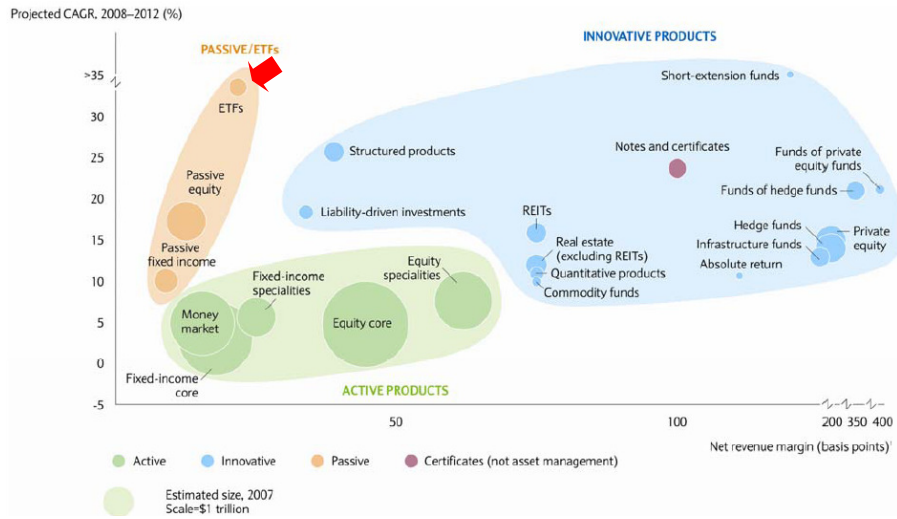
Projected CAGR, 2008–2012 (%)

PASSIVE/ETFs

INNOVATIVE PRODUCTS

>35

30

25

20

15

10

5

0

-5

ETFs

Passive equity

Passive fixed income

Money market

Fixed-income core

Fixed-income specialities

Equity core

Equity specialities

ACTIVE PRODUCTS

Structured products

Liability-driven investments

Short-extension funds

Notes and certificates

Funds of private equity funds

Funds of hedge funds

REITs

Real estate (excluding REITs)

Quantitative products

Commodity funds

Hedge funds

Infrastructure funds

Absolute return

Private equity

50

100

200 350 400

Net revenue margin (basis points)¹

Active

Innovative

Passive

Certificates (not asset management)

Estimated size, 2007
Scale=$1 trillion